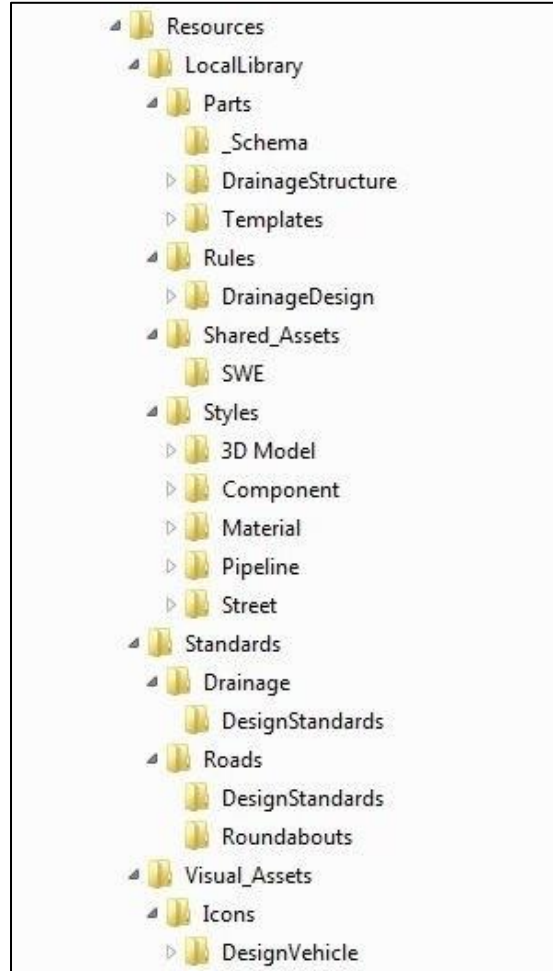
Resources
LocalLibrary
Parts
_Schema
DrainageStructure
Templates
Rules
DrainageDesign
Shared_Assets
SWE
Styles
3D Model
Component
Material
Pipeline
Street
Standards
Drainage
DesignStandards
Roads
DesignStandards
Roundabouts
Visual_Assets
Icons
DesignVehicle